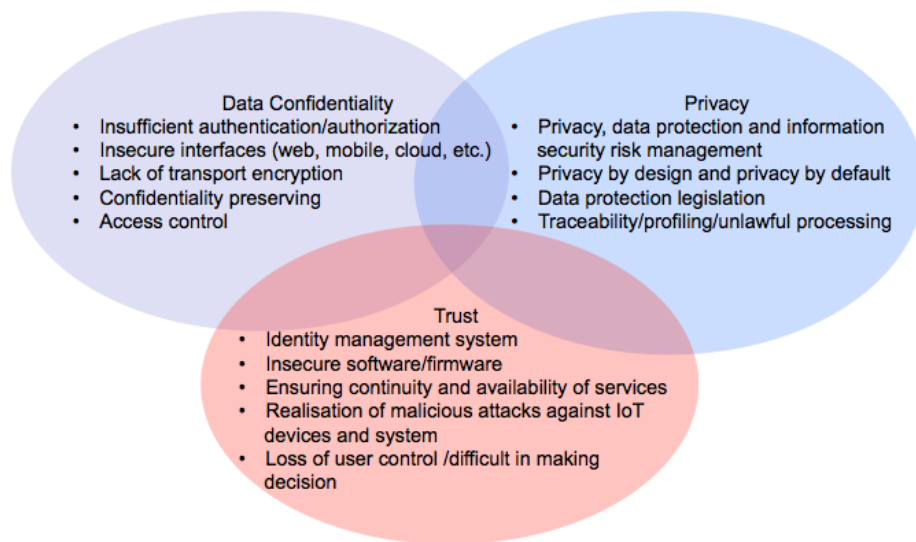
Data Confidentiality
• Insufficient authentication/authorization
• Insecure interfaces (web, mobile, cloud, etc.)
• Lack of transport encryption
• Confidentiality preserving
• Access control

Privacy
• Privacy, data protection and information security risk management
• Privacy by design and privacy by default
• Data protection legislation
• Traceability/profiling/unlawful processing

Trust
• Identity management system
• Insecure software/firmware
• Ensuring continuity and availability of services
• Realisation of malicious attacks against IoT devices and system
• Loss of user control /difficult in making decision